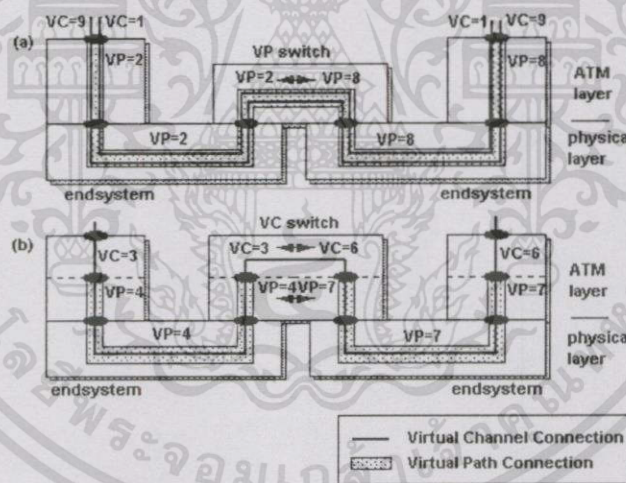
(a)

VC=9 VC=1

VP=2

VP switch

VP=2 VP=8

VC=1 VC=9

VP=8

ATM layer

physica layer

VP=2

VP=8

endsystem

endsystem

(b)

VC switch

VC=3

VC=3 VC=6

VC=6

VP=4

VP=4 VP=7

VP=7

ATM layer

physica layer

VP=4

VP=7

endsystem

endsystem

Virtual Channel Connection

Virtual Path Connection